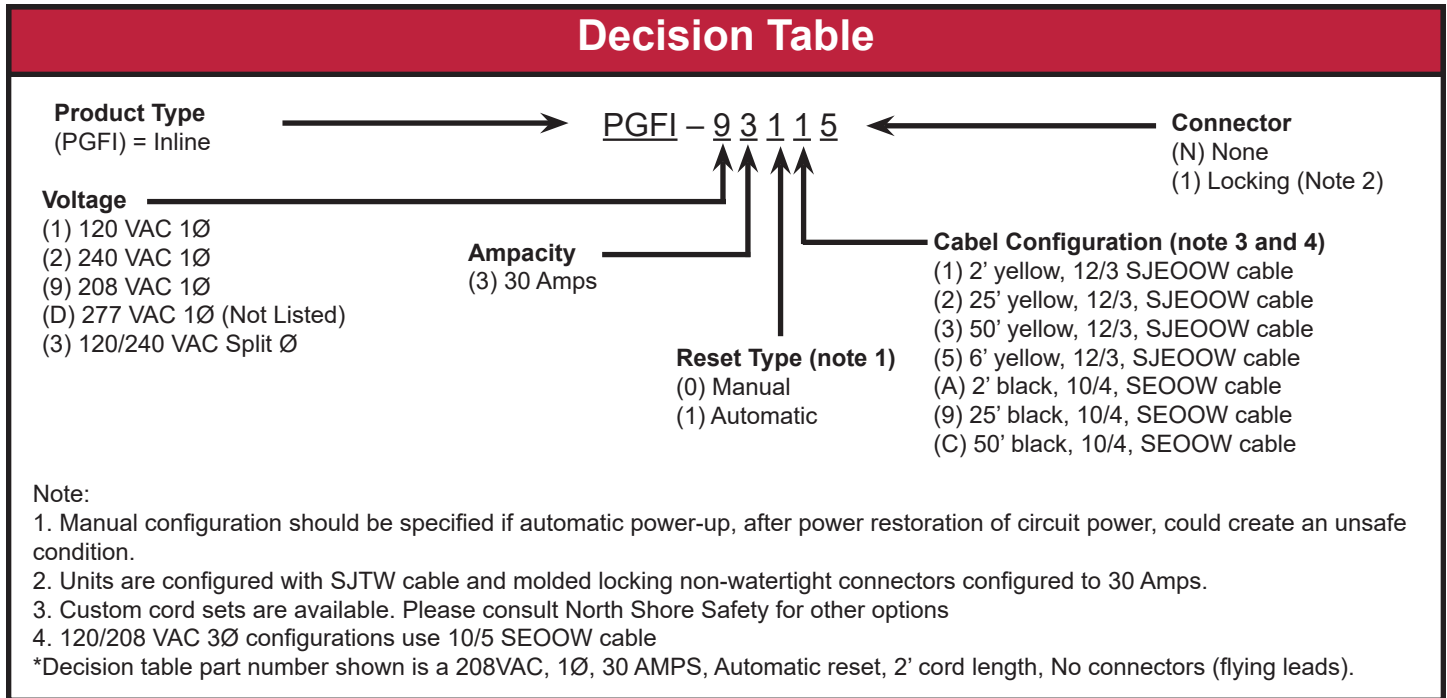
Decision Table

Product Type
(PGFI) = Inline

PGFI – 9 3 1 1 5

Connector
(N) None
(1) Locking (Note 2)

Voltage
(1) 120 VAC 1Ø
(2) 240 VAC 1Ø
(9) 208 VAC 1Ø
(D) 277 VAC 1Ø (Not Listed)
(3) 120/240 VAC Split Ø

Ampacity
(3) 30 Amps

Cabel Configuration (note 3 and 4)
(1) 2' yellow, 12/3 SJEOOW cable
(2) 25' yellow, 12/3, SJEOOW cable
(3) 50' yellow, 12/3, SJEOOW cable
(5) 6' yellow, 12/3, SJEOOW cable
(A) 2' black, 10/4, SEOOW cable
(9) 25' black, 10/4, SEOOW cable
(C) 50' black, 10/4, SEOOW cable

Reset Type (note 1)
(0) Manual
(1) Automatic

Note:
1. Manual configuration should be specified if automatic power-up, after power restoration of circuit power, could create an unsafe condition.
2. Units are configured with SJTW cable and molded locking non-watertight connectors configured to 30 Amps.
3. Custom cord sets are available. Please consult North Shore Safety for other options
4. 120/208 VAC 3Ø configurations use 10/5 SEOOW cable
*Decision table part number shown is a 208VAC, 1Ø, 30 AMPS, Automatic reset, 2' cord length, No connectors (flying leads).